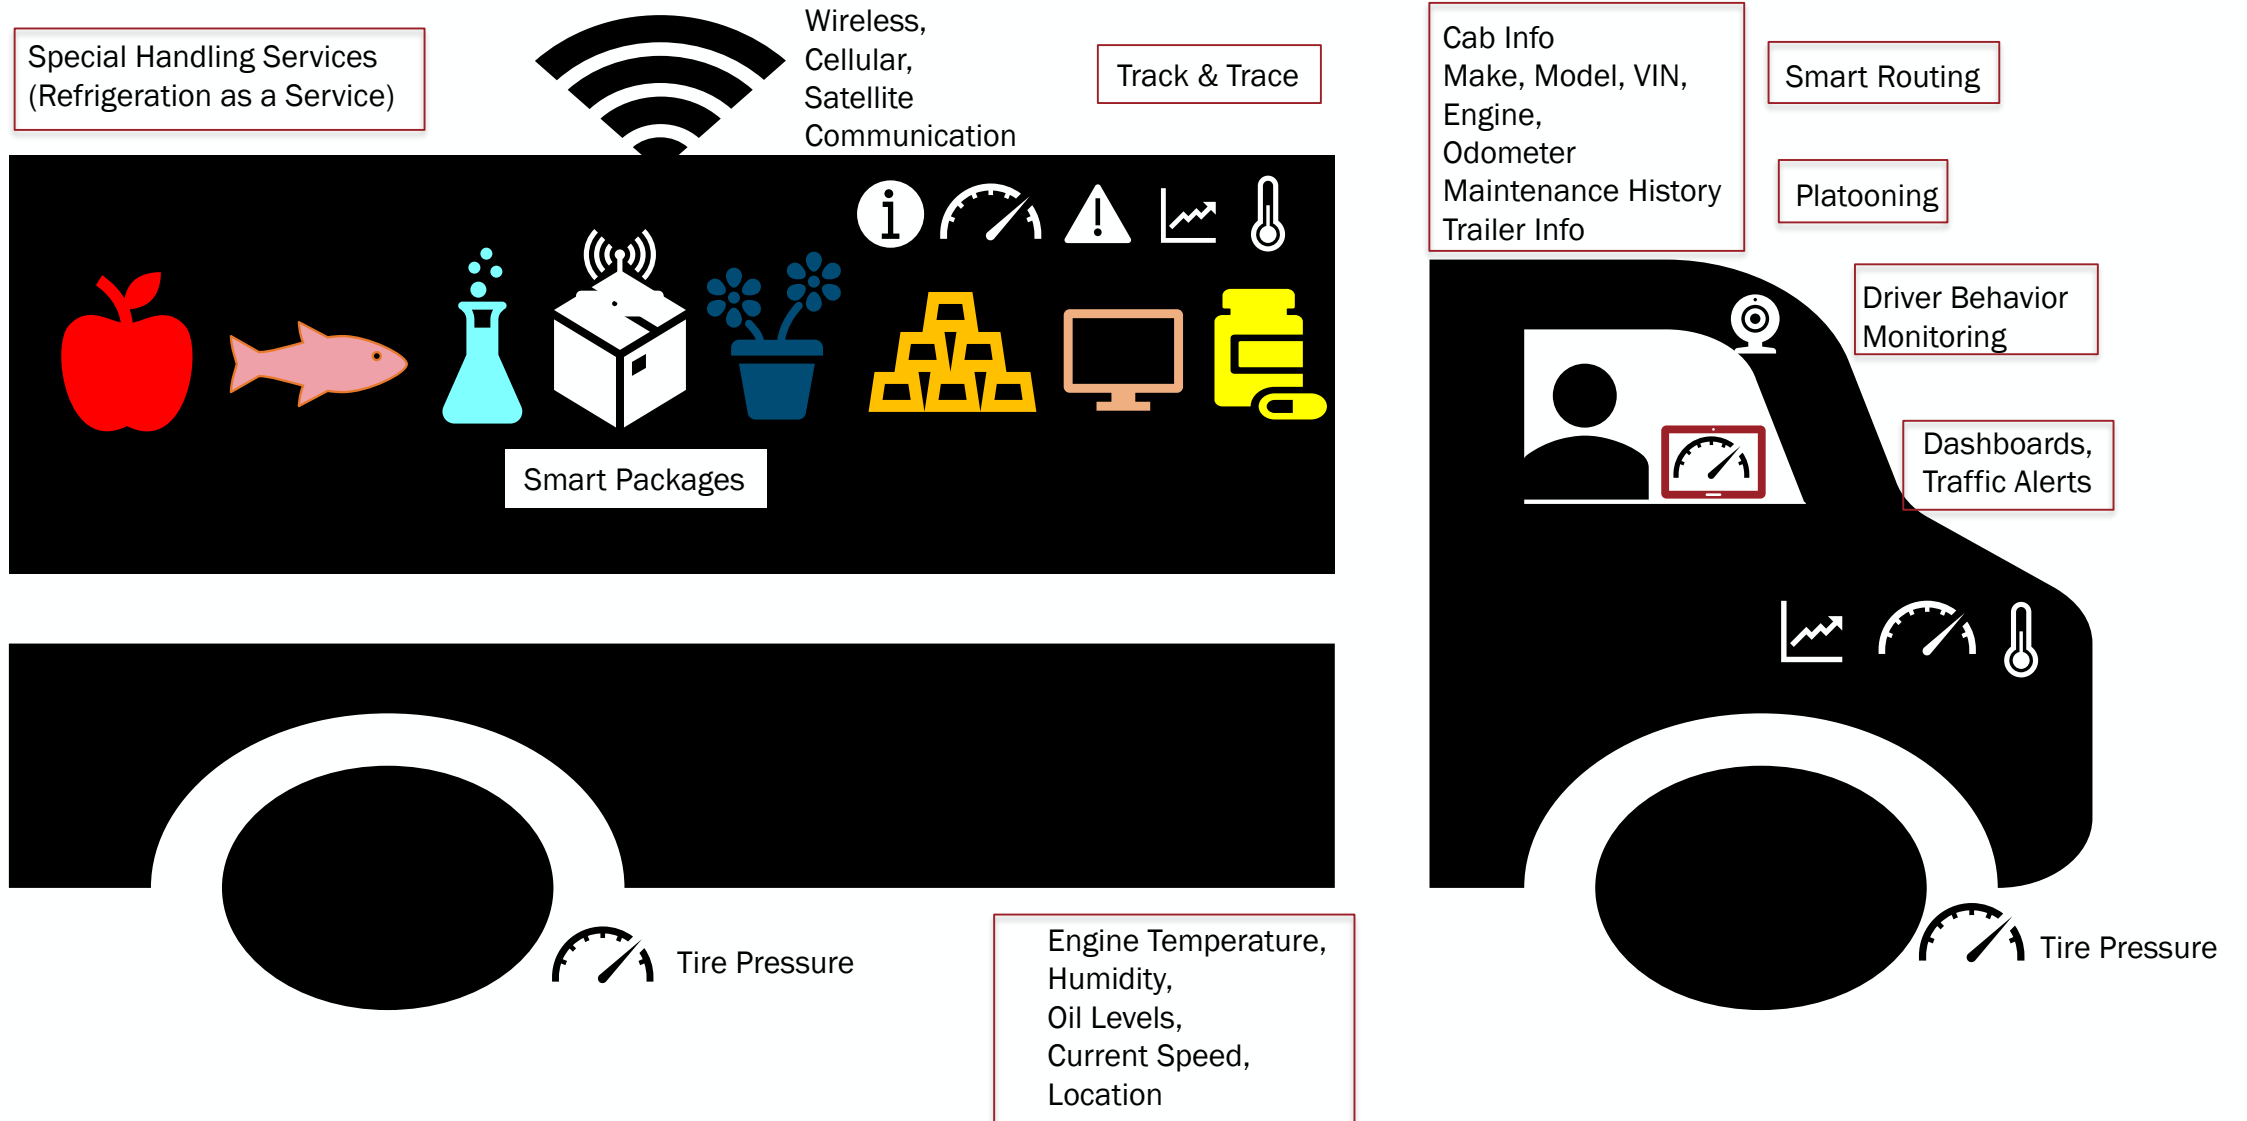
Special Handling Services
(Refrigeration as a Service)

Wireless,
Cellular,
Satellite
Communication

Track & Trace

Cab Info
Make, Model, VIN,
Engine,
Odometer
Maintenance History
Trailer Info

Smart Routing

Platooning

Driver Behavior
Monitoring

Dashboards,
Traffic Alerts

Smart Packages

Tire Pressure

Engine Temperature,
Humidity,
Oil Levels,
Current Speed,
Location

Tire Pressure